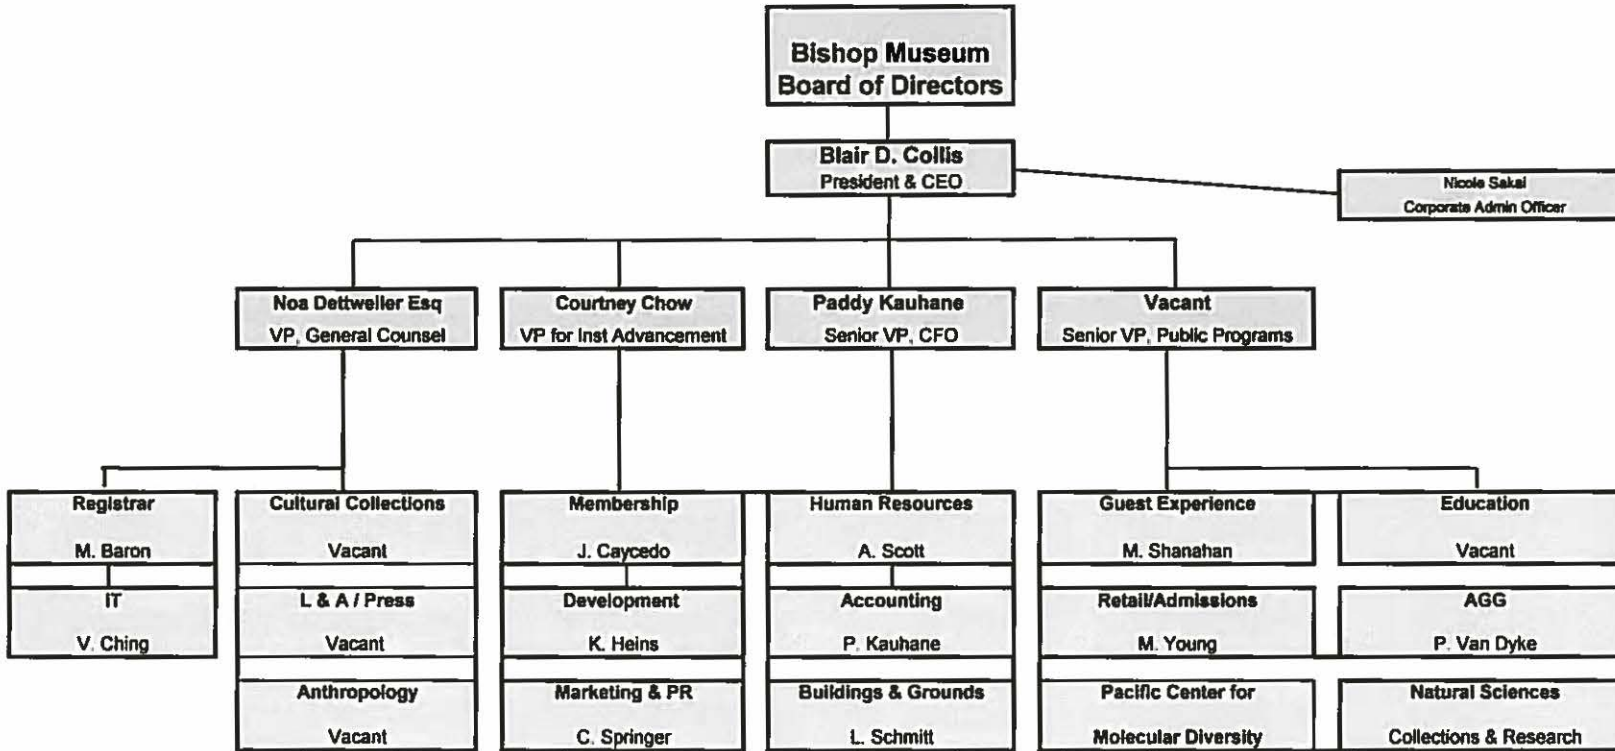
Bishop Museum
Board of Directors

Blair D. Collis
President & CEO

Nicole Sakai
Corporate Admin Officer

Noa Dettweiler Esq
VP, General Counsel

Courtney Chow
VP for Inst Advancement

Paddy Kauhane
Senior VP, CFO

Vacant
Senior VP, Public Programs

Registrar
M. Baron

IT
V. Ching

Cultural Collections
Vacant

L & A / Press
Vacant

Anthropology
Vacant

Membership
J. Caycedo

Development
K. Heins

Marketing & PR
C. Springer

Human Resources
A. Scott

Accounting
P. Kauhane

Buildings & Grounds
L. Schmitt

Guest Experience
M. Shanahan

Retail/Admissions
M. Young

Pacific Center for
Molecular Diversity

Education
Vacant

AGG
P. Van Dyke

Natural Sciences
Collections & Research